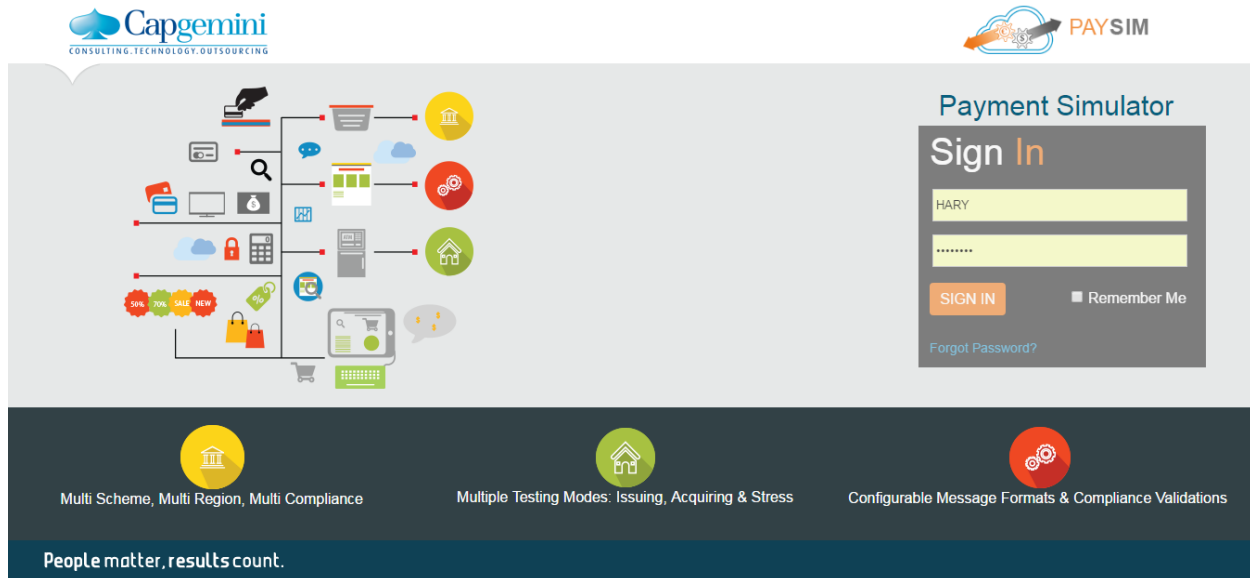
Capgemini
CONSULTING.TECHNOLOGY.OUTSOURCING

PAYSIM

50% 70% SALE NEW

Payment Simulator

Sign In

HARY

••••••••

SIGN IN

Remember Me

Forgot Password?

Multi Scheme, Multi Region, Multi Compliance

Multiple Testing Modes: Issuing, Acquiring & Stress

Configurable Message Formats & Compliance Validations

People matter, results count.